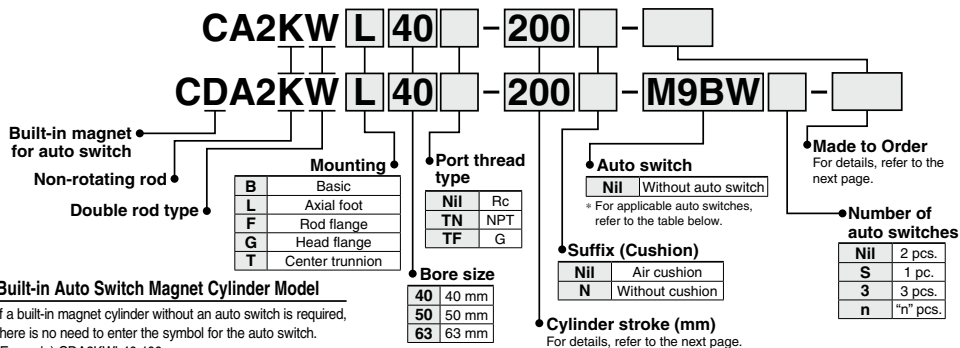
CA2KW L 40 – 200 –

CDA2KW L 40 – 200 – M9BW –

Built-in magnet for auto switch

Non-rotating rod

Double rod type

Mounting

| B | Basic |
|---|---|
| L | Axial foot |
| F | Rod flange |
| G | Head flange |
| T | Center trunnion |

Port thread type

| Nil | Rc |
|---|---|
| TN | NPT |
| TF | G |

Bore size

| 40 | 40 mm |
|---|---|
| 50 | 50 mm |
| 63 | 63 mm |

Auto switch

| Nil | Without auto switch |
|---|---|

∗ For applicable auto switches, refer to the table below.

Suffix (Cushion)

| Nil | Air cushion |
|---|---|
| N | Without cushion |

Cylinder stroke (mm)
For details, refer to the next page.

Made to Order
For details, refer to the next page.

Number of auto switches

| Nil | 2 pcs. |
|---|---|
| S | 1 pc. |
| 3 | 3 pcs. |
| n | "n" pcs. |

Built-in Auto Switch Magnet Cylinder Model

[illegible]f a built-in magnet cylinder without an auto switch is required, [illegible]here is no need to enter the symbol for the auto switch.
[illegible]